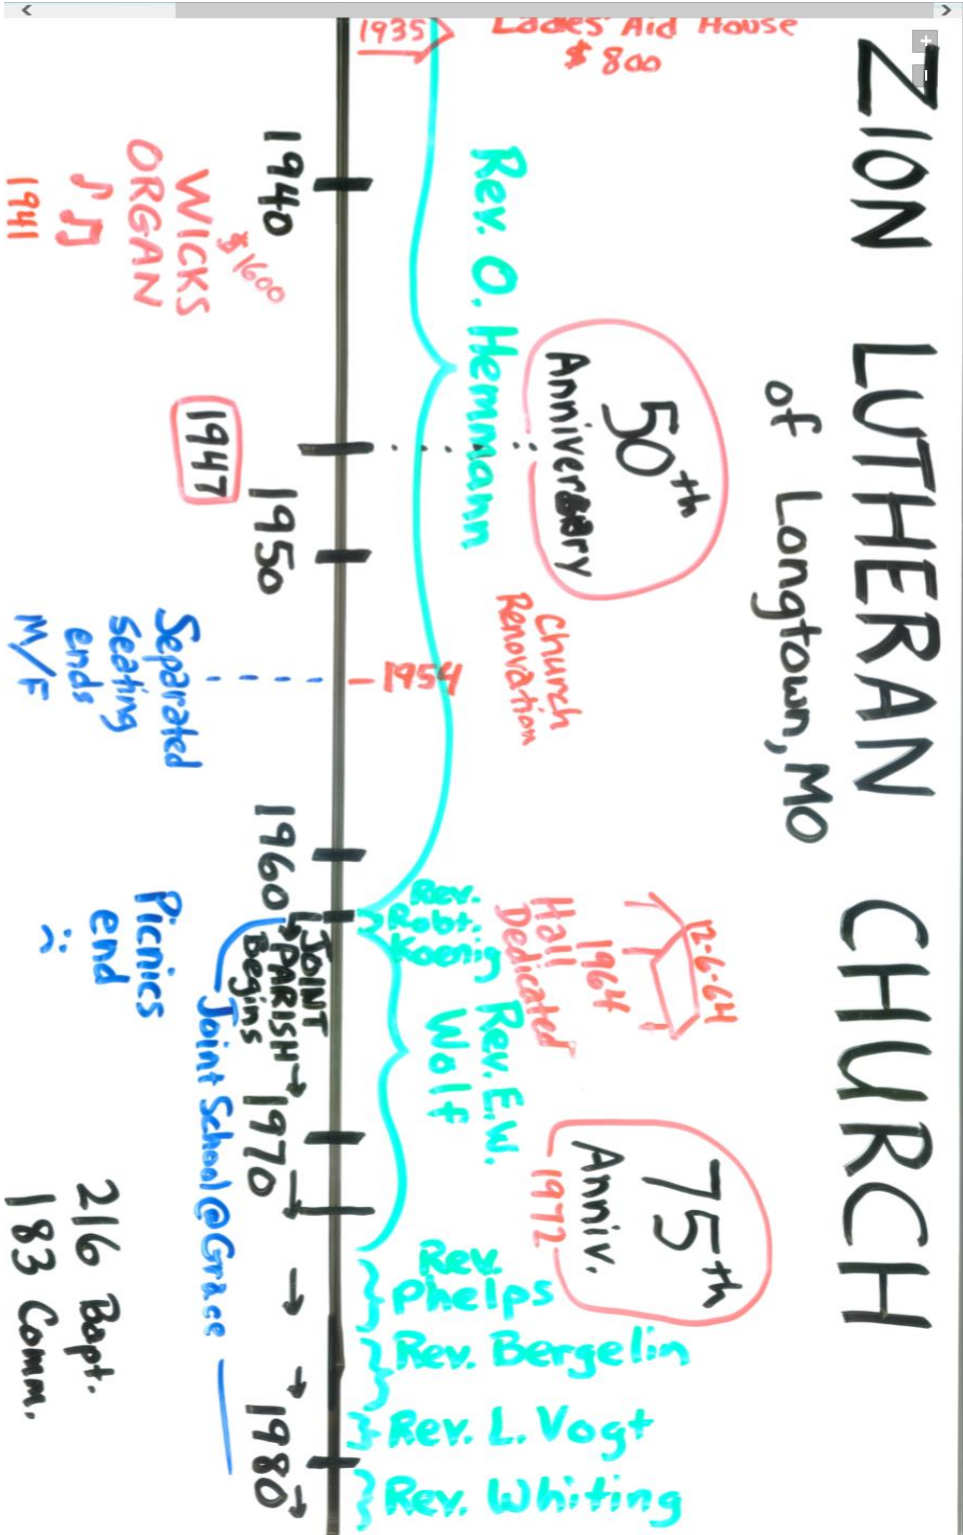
ZION LUTHERAN CHURCH
of Longtown, MO

1935 Ladies' Aid House $800

1940
WICKS ORGAN
$1600
1941

Rev. O. Hemmann

50th Anniversary

1947

1950

Church Renovation

1954

Separated seating ends M/F

1960

Rev. Robt. Koenig

12-6-64
1964 Hall Dedicated

JOINT PARISH Begins

Rev. E.W. Wolf

Picnics end

1970

Joint School @ Grace

75th Anniv. 1972

Rev. Phelps

Rev. Bergelin

Rev. L. Vogt

1980

Rev. Whiting

216 Bapt.
183 Comm.